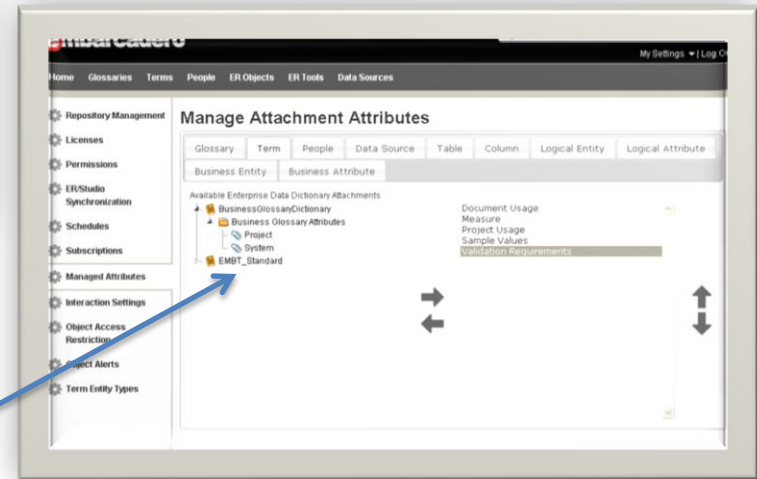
mbarcadero

My Settings ▾ | Log O

Home Glossaries Terms People ER Objects ER Tools Data Sources

Repository Management
Licenses
Permissions
ER/Studio Synchronization
Schedules
Subscriptions
Managed Attributes
Interaction Settings
Object Access Restriction
Object Alerts
Term Entity Types

Manage Attachment Attributes

Glossary | Term | People | Data Source | Table | Column | Logical Entity | Logical Attribute
Business Entity | Business Attribute

Available Enterprise Data Dictionary Attachments
BusinessGlossaryDictionary
Business Glossary Attributes
Project
System
EMBT_Standard

Document Usage
Measure
Project Usage
Sample Values
Validation Requirements